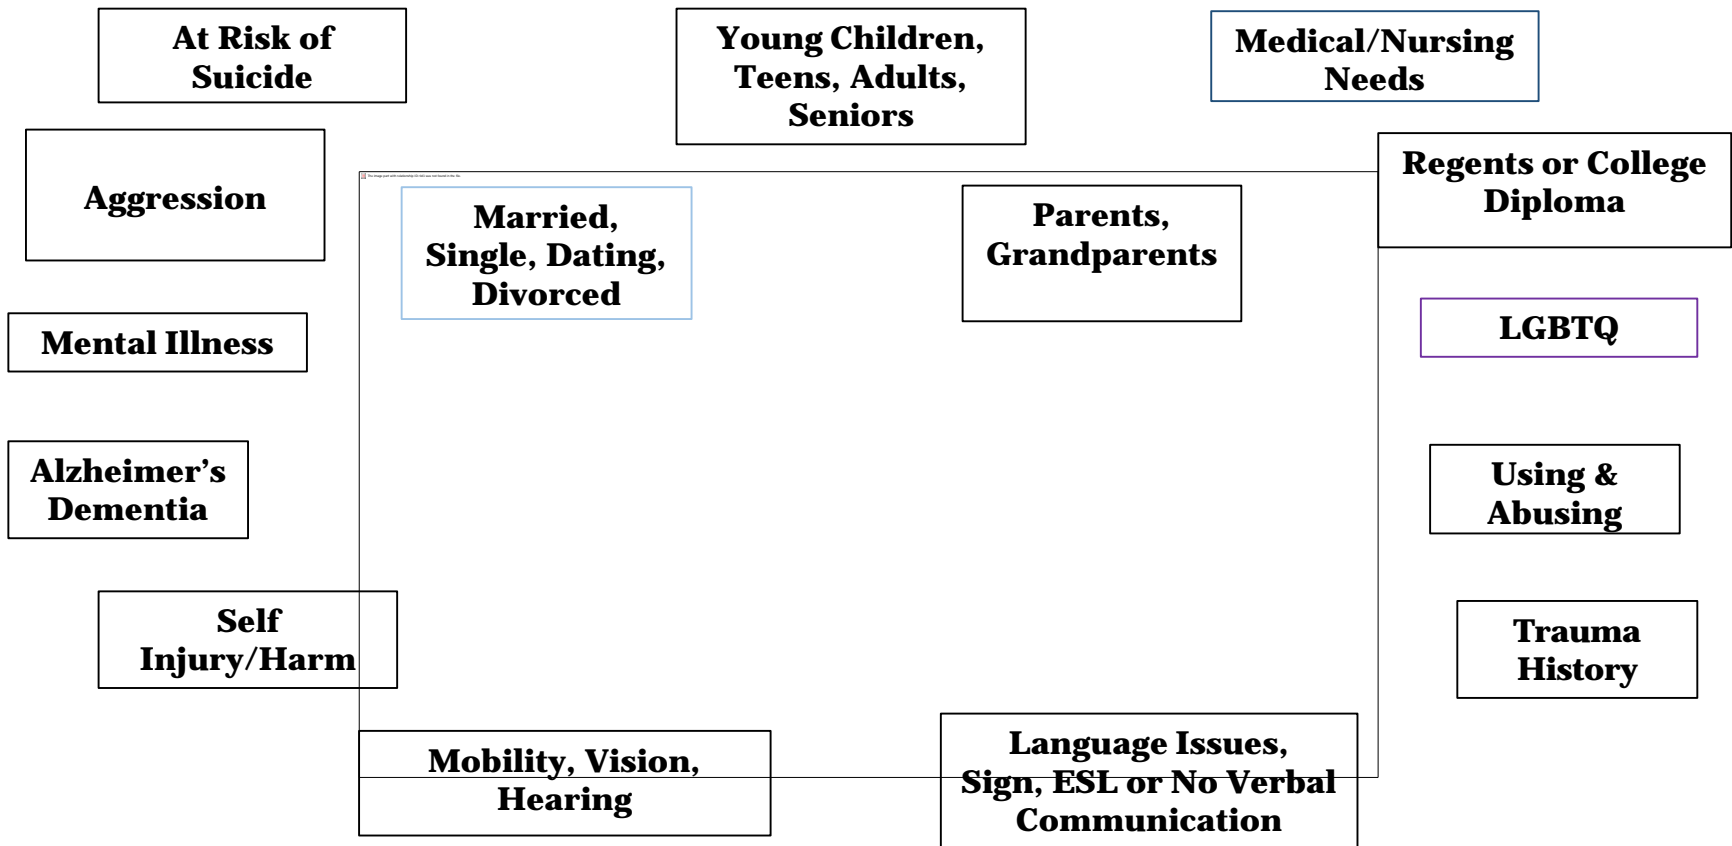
At Risk of Suicide

Young Children, Teens, Adults, Seniors

Medical/Nursing Needs

Aggression

Regents or College Diploma

Married, Single, Dating, Divorced

Parents, Grandparents

Mental Illness

LGBTQ

Alzheimer's Dementia

Using & Abusing

Self Injury/Harm

Trauma History

Mobility, Vision, Hearing

Language Issues, Sign, ESL or No Verbal Communication